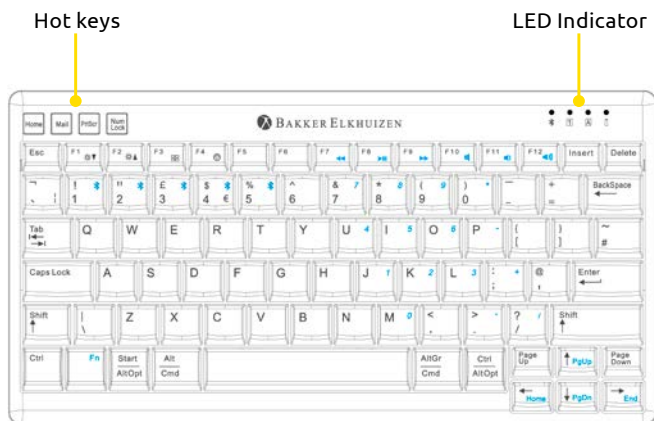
Hot keys

LED Indicator

Home Mail PrtScr Num Lock

BAKKER ELKHUIZEN

Esc F1 F2 F3 F4 F5 F6 F7 F8 F9 F10 F11 F12 Insert Delete

¬ ` ¦ ! 1 " 2 £ 3 $ 4 € % 5 ^ 6 & 7 7 * 8 8 ( 9 9 ) 0 * _ - + = BackSpace

Tab Q W E R T Y U 4 I 5 O 6 P - { [ } ] ~ #

Caps Lock A S D F G H J 1 K 2 L 3 : ; + @ ' Enter

Shift | \ Z X C V B N M 0 < , > . - ? / / Shift

Ctrl Fn Start AltOpt Alt Cmd AltGr Cmd Ctrl AltOpt Page Up PgUp Page Down Home PgDn End